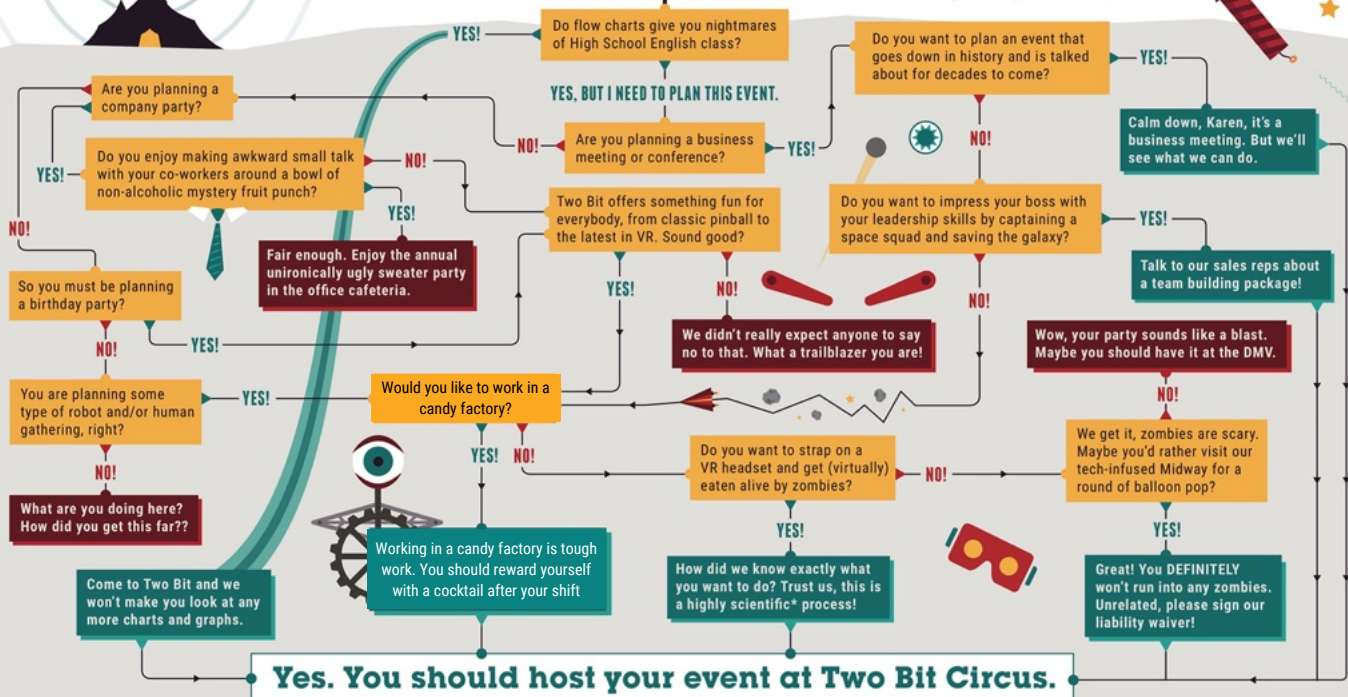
YES!

Do flow charts give you nightmares of High School English class?

YES, BUT I NEED TO PLAN THIS EVENT.

Are you planning a business meeting or conference?

NO!

YES!

Do you want to plan an event that goes down in history and is talked about for decades to come?

YES!

Calm down, Karen, it's a business meeting. But we'll see what we can do.

NO!

Do you want to impress your boss with your leadership skills by captaining a space squad and saving the galaxy?

YES!

Talk to our sales reps about a team building package!

NO!

Are you planning a company party?

Do you enjoy making awkward small talk with your co-workers around a bowl of non-alcoholic mystery fruit punch?

NO!

YES!

YES!

Fair enough. Enjoy the annual unironically ugly sweater party in the office cafeteria.

NO!

So you must be planning a birthday party?

YES!

NO!

You are planning some type of robot and/or human gathering, right?

YES!

NO!

What are you doing here? How did you get this far??

Two Bit offers something fun for everybody, from classic pinball to the latest in VR. Sound good?

YES!

NO!

We didn't really expect anyone to say no to that. What a trailblazer you are!

Would you like to work in a candy factory?

YES!

NO!

Working in a candy factory is tough work. You should reward yourself with a cocktail after your shift

Do you want to strap on a VR headset and get (virtually) eaten alive by zombies?

NO!

YES!

How did we know exactly what you want to do? Trust us, this is a highly scientific* process!

Wow, your party sounds like a blast. Maybe you should have it at the DMV.

NO!

We get it, zombies are scary. Maybe you'd rather visit our tech-infused Midway for a round of balloon pop?

YES!

Great! You DEFINITELY won't run into any zombies. Unrelated, please sign our liability waiver!

Come to Two Bit and we won't make you look at any more charts and graphs.

Yes. You should host your event at Two Bit Circus.